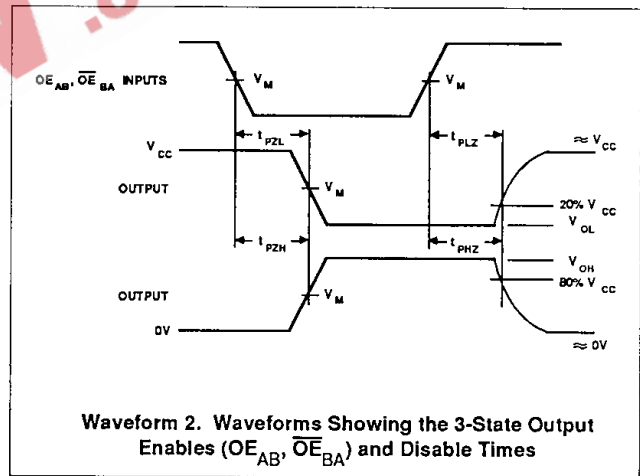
$OE_{AB}$, $\overline{OE}_{BA}$ INPUTS

$V_M$

$V_M$

$t_{PZL}$

$t_{PLZ}$

$V_{CC}$

$\approx V_{CC}$

OUTPUT

$V_M$

20% $V_{CC}$

$V_{OL}$

$t_{PZH}$

$t_{PHZ}$

$V_{OH}$

80% $V_{CC}$

OUTPUT

$V_M$

0V

$\approx$ 0V

Waveform 2. Waveforms Showing the 3-State Output Enables ($OE_{AB}$, $\overline{OE}_{BA}$) and Disable Times